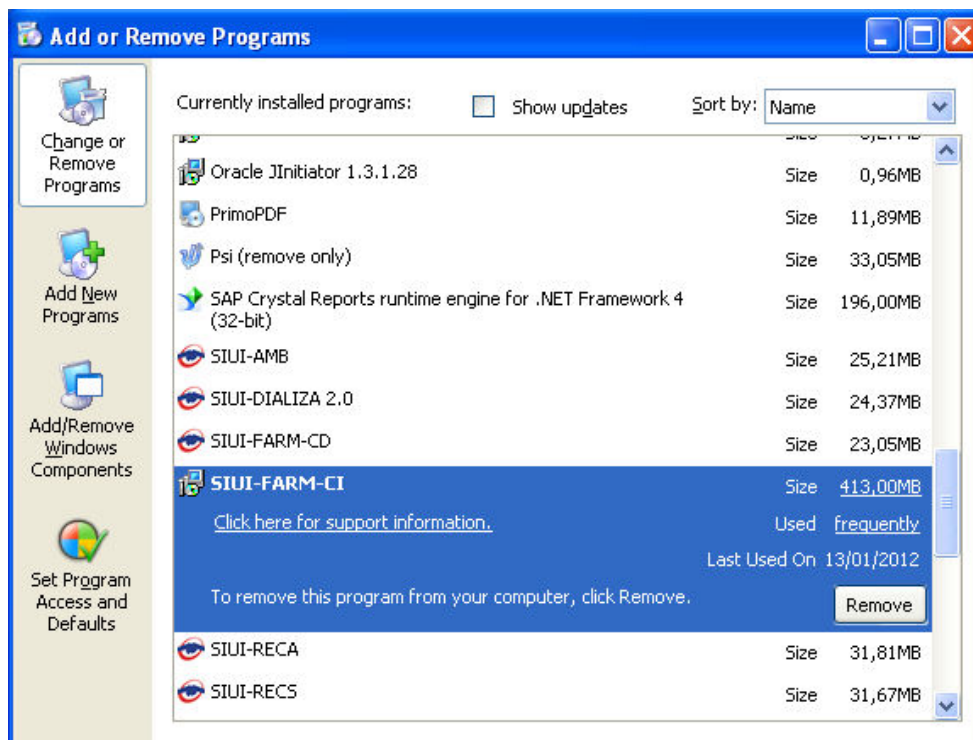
Add or Remove Programs

Change or Remove Programs

Add New Programs

Add/Remove Windows Components

Set Program Access and Defaults

Currently installed programs:
Show updates
Sort by: Name

| | | |
|---|---|---|
| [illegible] | Size | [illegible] |
| Oracle JInitiator 1.3.1.28 | Size | 0,96MB |
| PrimoPDF | Size | 11,89MB |
| Psi (remove only) | Size | 33,05MB |
| SAP Crystal Reports runtime engine for .NET Framework 4 (32-bit) | Size | 196,00MB |
| SIUI-AMB | Size | 25,21MB |
| SIUI-DIALIZA 2.0 | Size | 24,37MB |
| SIUI-FARM-CD | Size | 23,05MB |
| SIUI-FARM-CI | Size | 413,00MB |

Click here for support information.
Used frequently
Last Used On 13/01/2012
To remove this program from your computer, click Remove.
Remove

| | | |
|---|---|---|
| SIUI-RECA | Size | 31,81MB |
| SIUI-RECS | Size | 31,67MB |